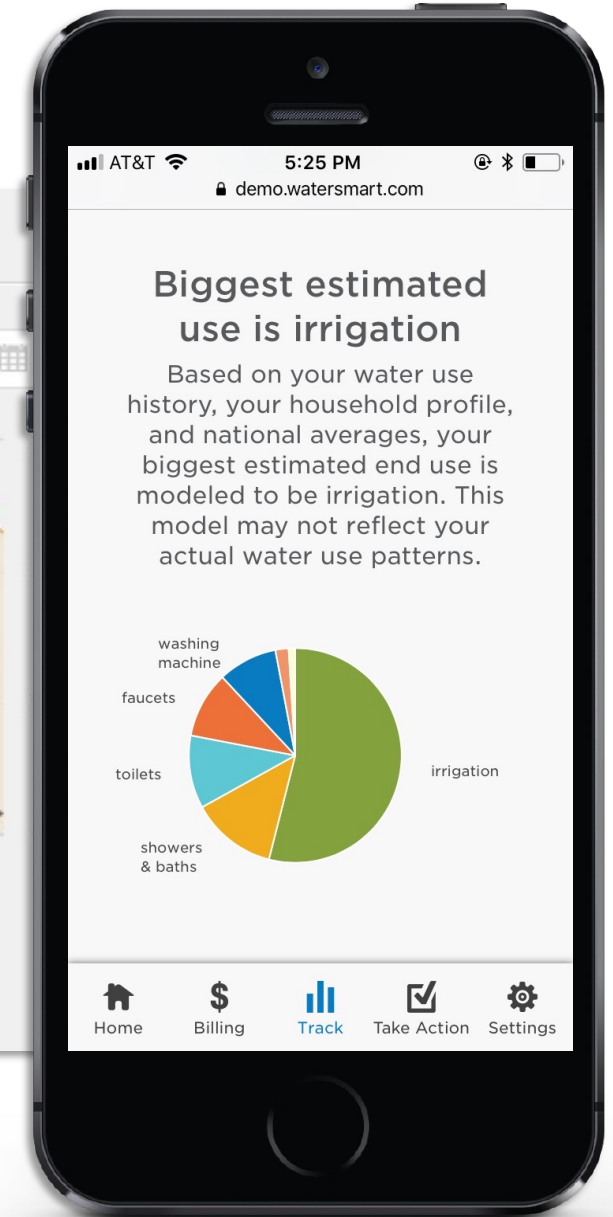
AT&T 5:25 PM
demo.watersmart.com

Biggest estimated use is irrigation

Based on your water use history, your household profile, and national averages, your biggest estimated end use is modeled to be irrigation. This model may not reflect your actual water use patterns.

washing machine
faucets
toilets
showers & baths
irrigation

Home
$
Billing
Track
Take Action
Settings